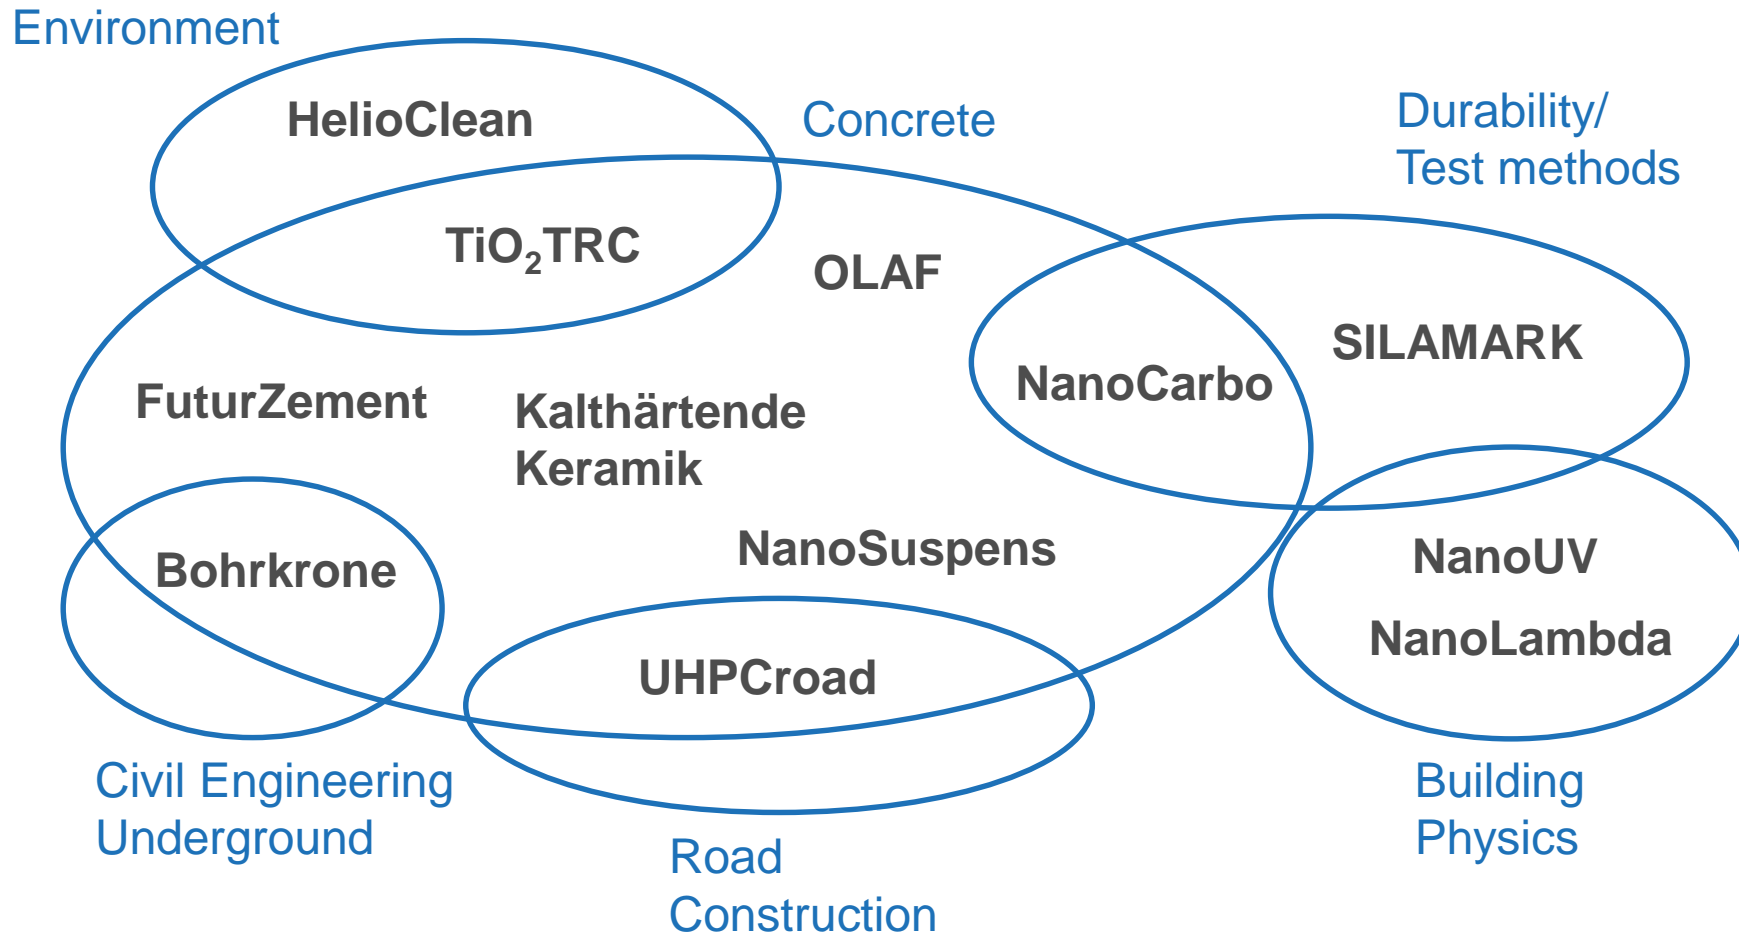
Environment

HelioClean

Concrete

Durability/
Test methods

$TiO_2$TRC

OLAF

SILAMARK

NanoCarbo

FuturZement

Kalthärtende
Keramik

Bohrkrone

NanoSuspens

NanoUV

NanoLambda

UHPCroad

Civil Engineering
Underground

Road
Construction

Building
Physics